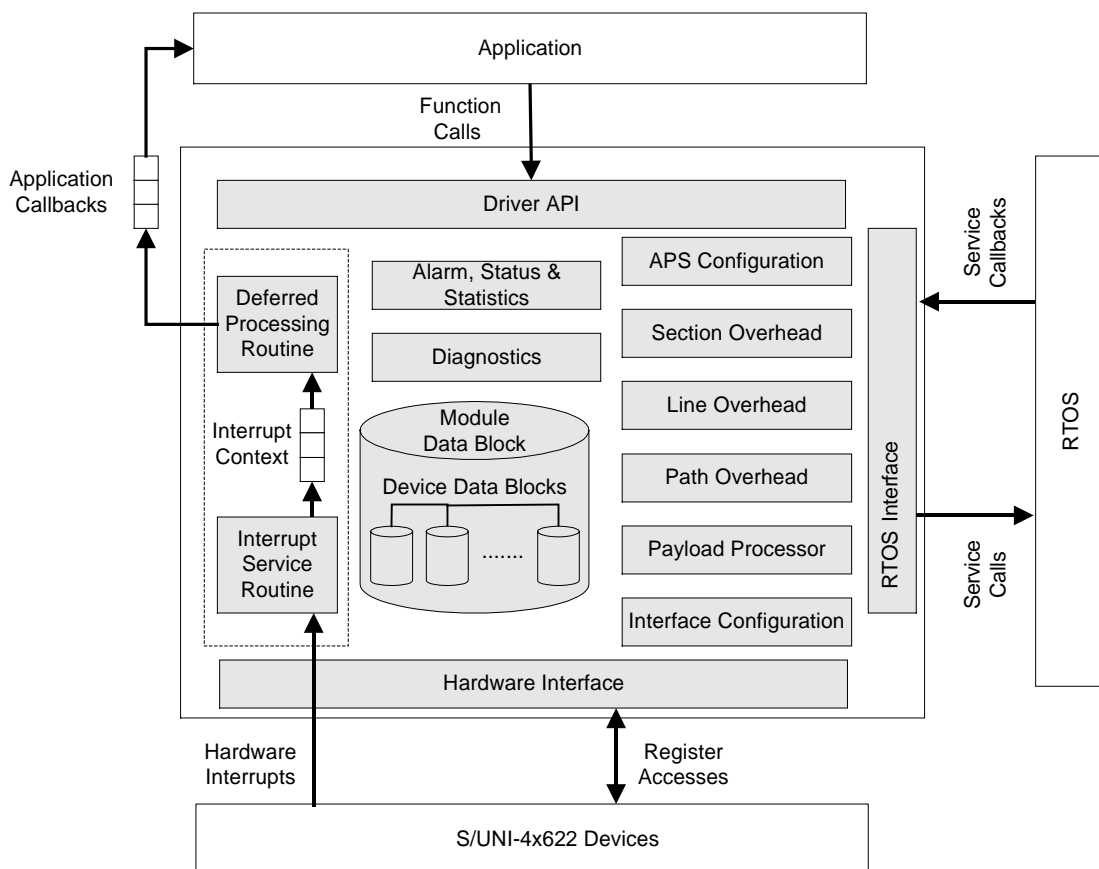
Application

Function Calls

Application Callbacks

Driver API

Service Callbacks

Deferred Processing Routine

Alarm, Status & Statistics

APS Configuration

Section Overhead

Diagnostics

Module Data Block

Line Overhead

Interrupt Context

Device Data Blocks

Path Overhead

RTOS Interface

RTOS

.......

Interrupt Service Routine

Payload Processor

Service Calls

Interface Configuration

Hardware Interface

Hardware Interrupts

Register Accesses

S/UNI-4x622 Devices